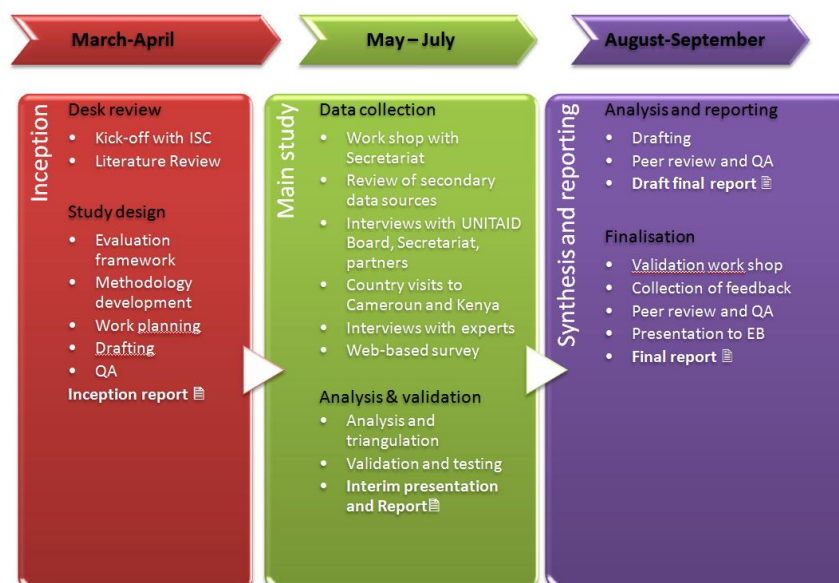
March-April

May – July

August-September

Inception

Desk review
- Kick-off with ISC
- Literature Review

Study design
- Evaluation framework
- Methodology development
- Work planning
- Drafting
- QA

Inception report

Main study

Data collection
- Work shop with Secretariat
- Review of secondary data sources
- Interviews with UNITAID Board, Secretariat, partners
- Country visits to Cameroun and Kenya
- Interviews with experts
- Web-based survey

Analysis & validation
- Analysis and triangulation
- Validation and testing
- Interim presentation and Report

Synthesis and reporting

Analysis and reporting
- Drafting
- Peer review and QA
- Draft final report

Finalisation
- Validation work shop
- Collection of feedback
- Peer review and QA
- Presentation to EB
- Final report